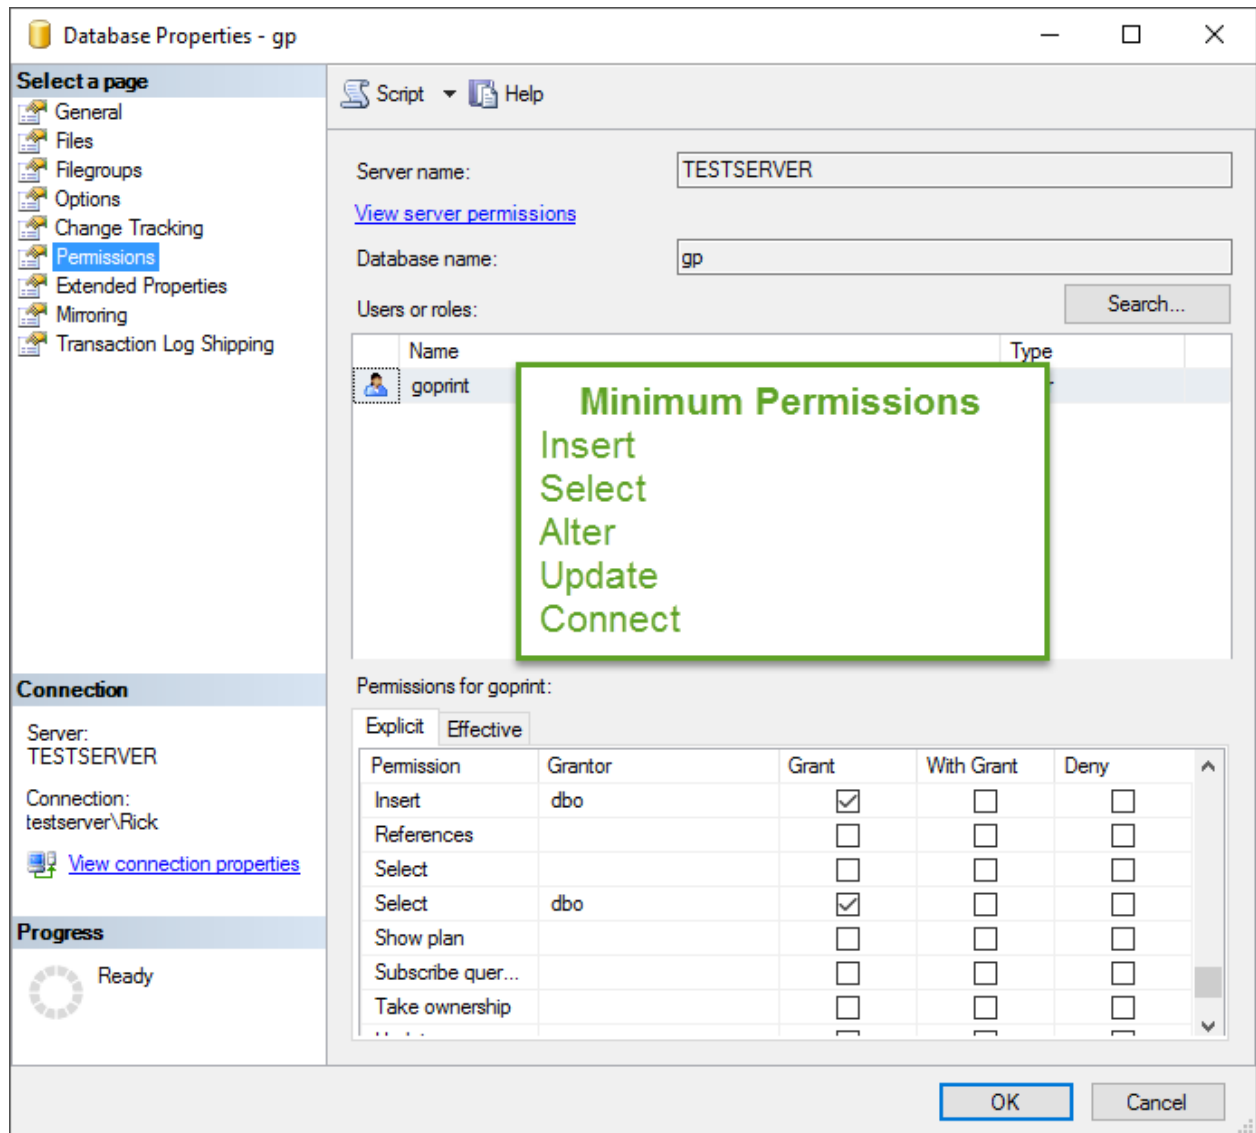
Database Properties - gp

Select a page
General
Files
Filegroups
Options
Change Tracking
Permissions
Extended Properties
Mirroring
Transaction Log Shipping

Script Help

Server name: TESTSERVER
View server permissions
Database name: gp
Users or roles: Search...

| Name | Type |
|---|---|
| goprint | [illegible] |

Minimum Permissions
Insert
Select
Alter
Update
Connect

Connection
Server:
TESTSERVER
Connection:
testserver\Rick
View connection properties

Progress
Ready

Permissions for goprint:
Explicit Effective

| Permission | Grantor | Grant | With Grant | Deny |
|---|---|---|---|---|
| Insert | dbo | ☑ | ☐ | ☐ |
| References | | ☐ | ☐ | ☐ |
| Select | | ☐ | ☐ | ☐ |
| Select | dbo | ☑ | ☐ | ☐ |
| Show plan | | ☐ | ☐ | ☐ |
| Subscribe quer... | | ☐ | ☐ | ☐ |
| Take ownership | | ☐ | ☐ | ☐ |

OK Cancel